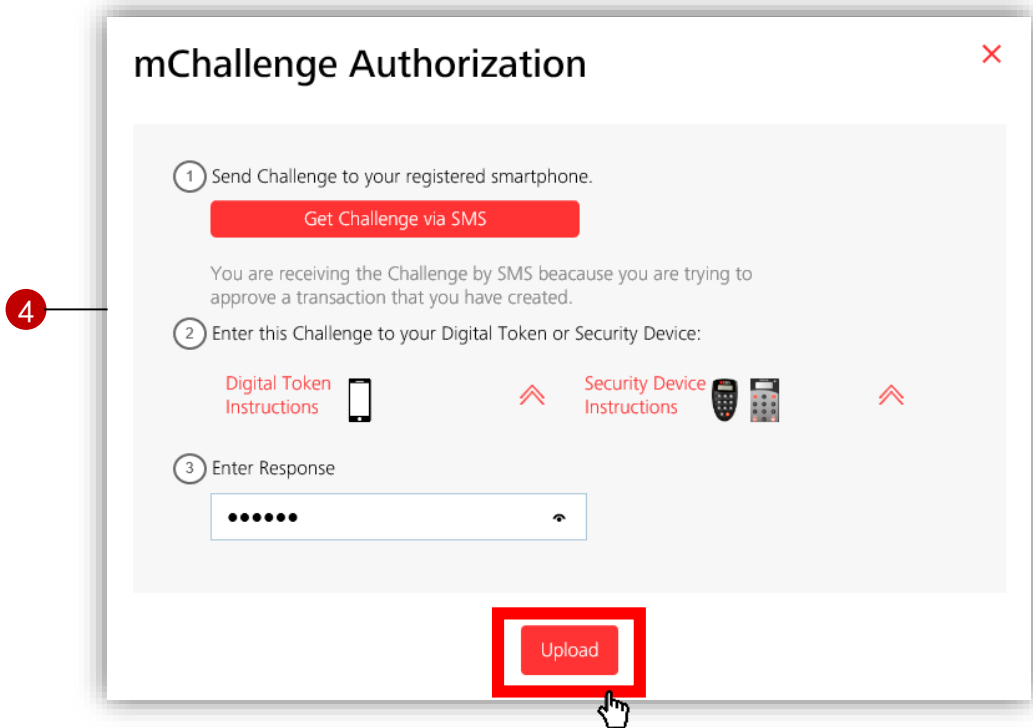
4

mChallenge Authorization

×

1 Send Challenge to your registered smartphone.

Get Challenge via SMS

You are receiving the Challenge by SMS beacause you are trying to approve a transaction that you have created.

2 Enter this Challenge to your Digital Token or Security Device:

Digital Token Instructions

Security Device Instructions

3 Enter Response

••••••

Upload